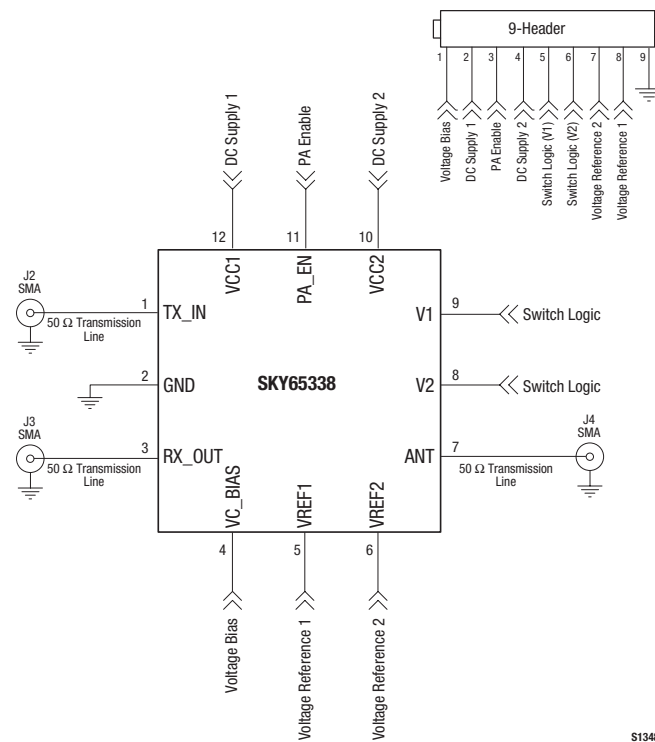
9-Header

1 2 3 4 5 6 7 8 9

Voltage Bias
DC Supply 1
PA Enable
DC Supply 2
Switch Logic (V1)
Switch Logic (V2)
Voltage Reference 2
Voltage Reference 1

DC Supply 1
PA Enable
DC Supply 2

12 11 10

VCC1
PA_EN
VCC2

J2
SMA

1
TX_IN
50 Ω Transmission Line

V1
9
Switch Logic

2
GND

SKY65338

V2
8
Switch Logic

J3
SMA

3
RX_OUT
50 Ω Transmission Line

ANT
7
J4
SMA
50 Ω Transmission Line

VC_BIAS
VREF1
VREF2

4 5 6

Voltage Bias
Voltage Reference 1
Voltage Reference 2

S134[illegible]